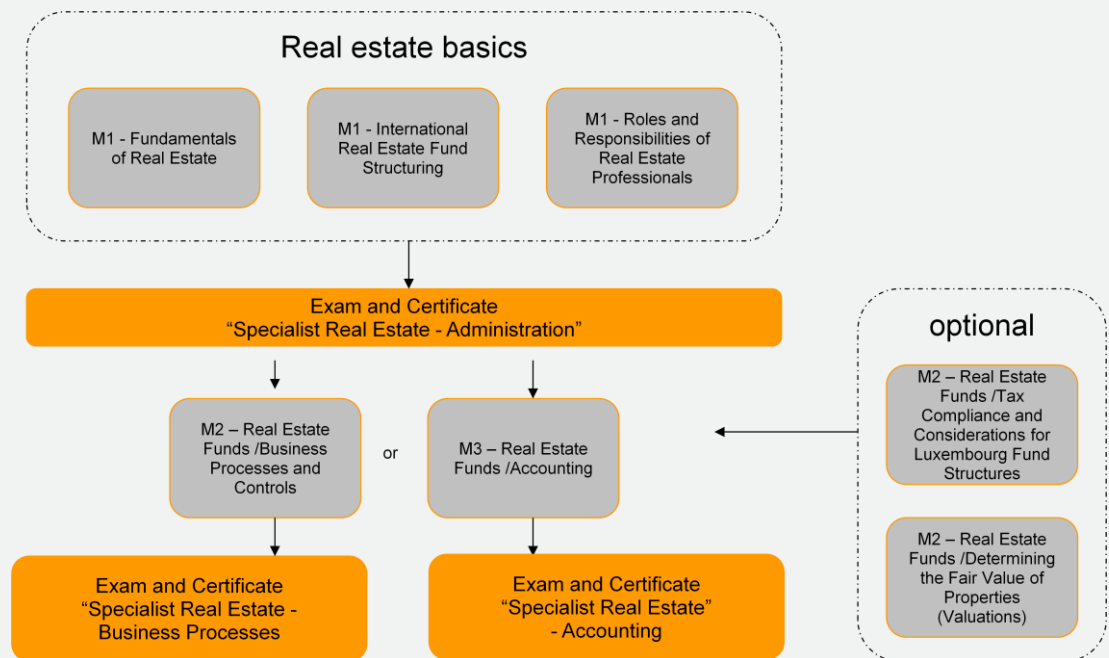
Real estate basics

M1 - Fundamentals of Real Estate

M1 - International Real Estate Fund Structuring

M1 - Roles and Responsibilities of Real Estate Professionals

Exam and Certificate
“Specialist Real Estate - Administration”

optional

M2 – Real Estate Funds /Business Processes and Controls

or

M3 – Real Estate Funds /Accounting

M2 – Real Estate Funds /Tax Compliance and Considerations for Luxembourg Fund Structures

M2 – Real Estate Funds /Determining the Fair Value of Properties (Valuations)

Exam and Certificate
“Specialist Real Estate - Business Processes

Exam and Certificate
“Specialist Real Estate”
- Accounting